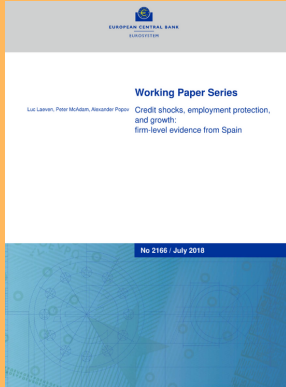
EUROPEAN CENTRAL BANK
EUROSYSTEM

Working Paper Series

Luc Laeven, Peter McAdam, Alexander Popov

Credit shocks, employment protection, and growth: firm-level evidence from Spain

No 2166 / July 2018